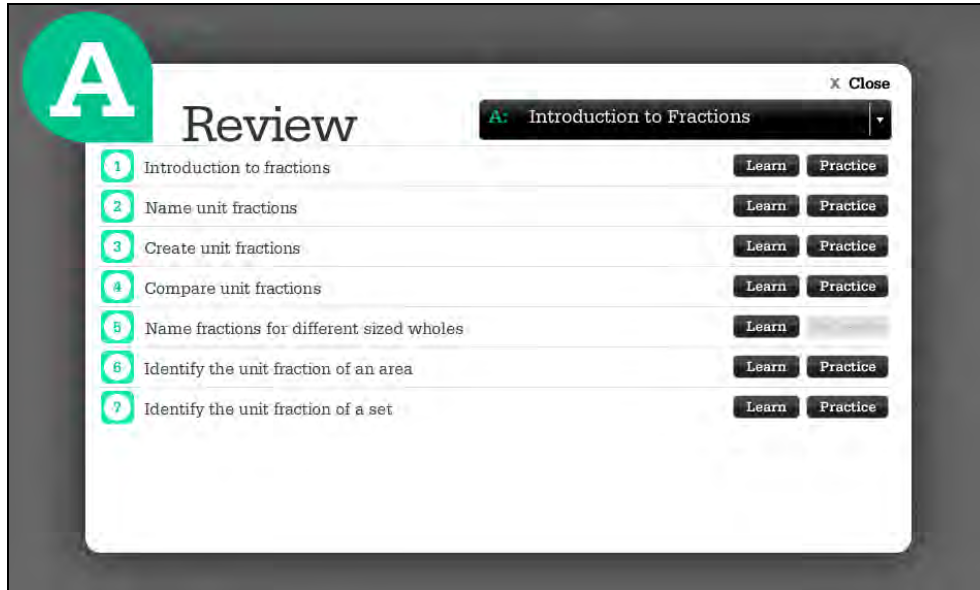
A

Review

X Close

A: Introduction to Fractions

1 Introduction to fractions Learn Practice

2 Name unit fractions Learn Practice

3 Create unit fractions Learn Practice

4 Compare unit fractions Learn Practice

5 Name fractions for different sized wholes Learn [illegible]

6 Identify the unit fraction of an area Learn Practice

7 Identify the unit fraction of a set Learn Practice